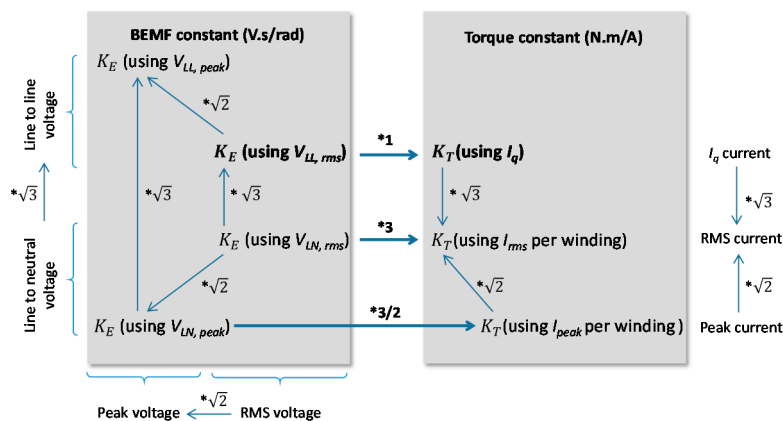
BEMF constant (V.s/rad)

$K_E$ (using $V_{LL,\ peak}$)

$*\sqrt{2}$

$K_E$ (using $V_{LL,\ rms}$)

$*\sqrt{3}$

$*\sqrt{3}$

$K_E$ (using $V_{LN,\ rms}$)

$*\sqrt{2}$

$K_E$ (using $V_{LN,\ peak}$)

Line to line voltage

$*\sqrt{3}$

Line to neutral voltage

*1

*3

*3/2

Torque constant (N.m/A)

$K_T$(using $I_q$)

$*\sqrt{3}$

$K_T$(using $I_{rms}$ per winding)

$*\sqrt{2}$

$K_T$(using $I_{peak}$ per winding)

$I_q$ current

$*\sqrt{3}$

RMS current

$*\sqrt{2}$

Peak current

Peak voltage $*\sqrt{2}$ RMS voltage